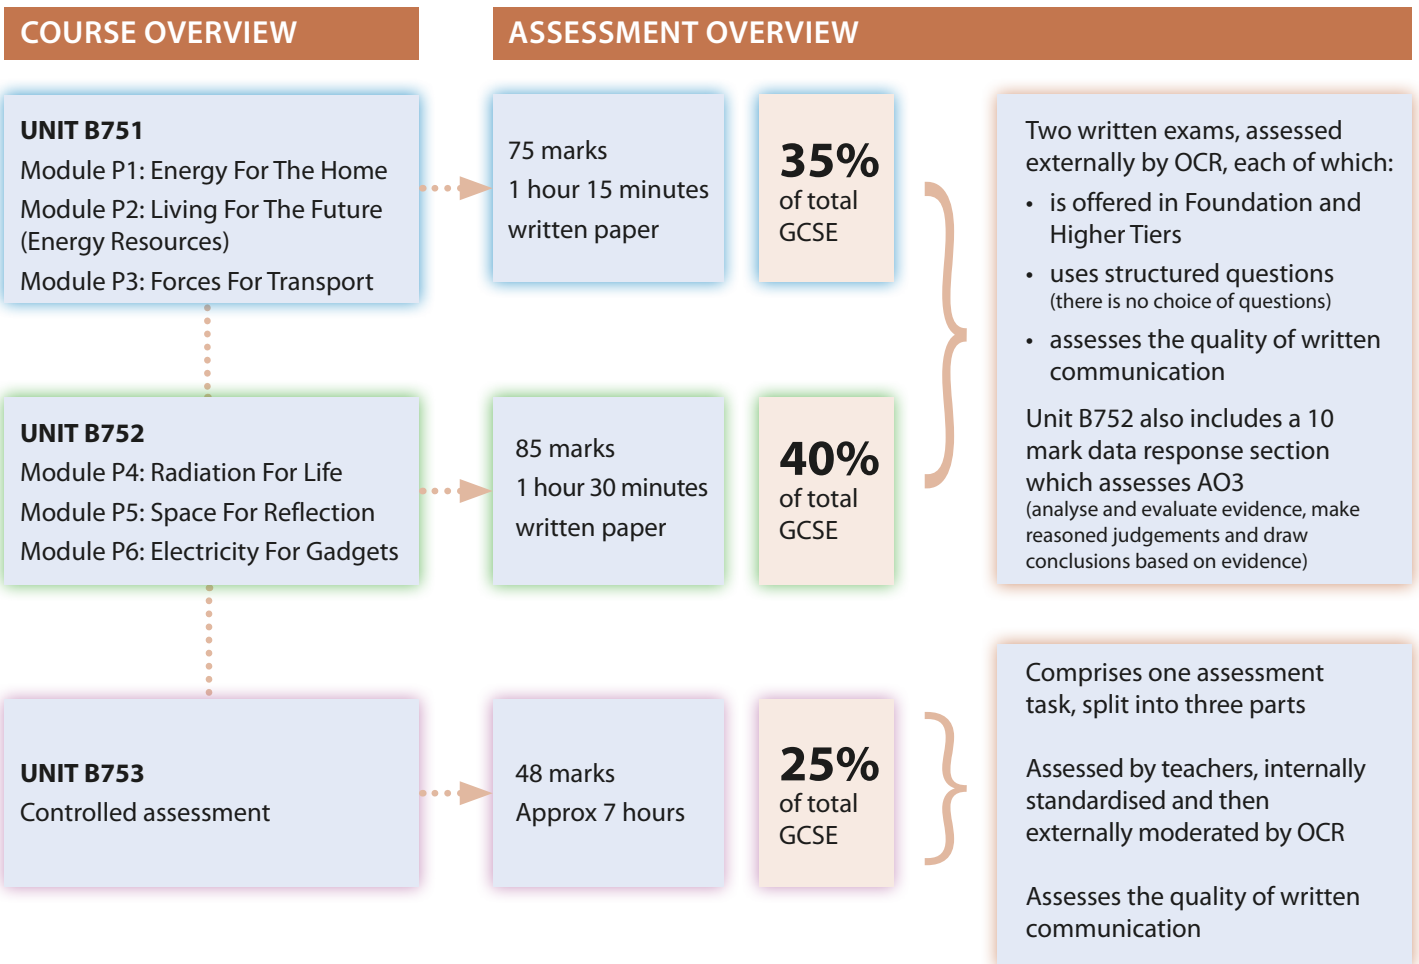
COURSE OVERVIEW

UNIT B751
Module P1: Energy For The Home
Module P2: Living For The Future (Energy Resources)
Module P3: Forces For Transport

UNIT B752
Module P4: Radiation For Life
Module P5: Space For Reflection
Module P6: Electricity For Gadgets

UNIT B753
Controlled assessment

ASSESSMENT OVERVIEW

75 marks
1 hour 15 minutes
written paper

35%
of total
GCSE

85 marks
1 hour 30 minutes
written paper

40%
of total
GCSE

48 marks
Approx 7 hours

25%
of total
GCSE

Two written exams, assessed externally by OCR, each of which:
• is offered in Foundation and Higher Tiers
• uses structured questions (there is no choice of questions)
• assesses the quality of written communication

Unit B752 also includes a 10 mark data response section which assesses AO3 (analyse and evaluate evidence, make reasoned judgements and draw conclusions based on evidence)

Comprises one assessment task, split into three parts

Assessed by teachers, internally standardised and then externally moderated by OCR

Assesses the quality of written communication